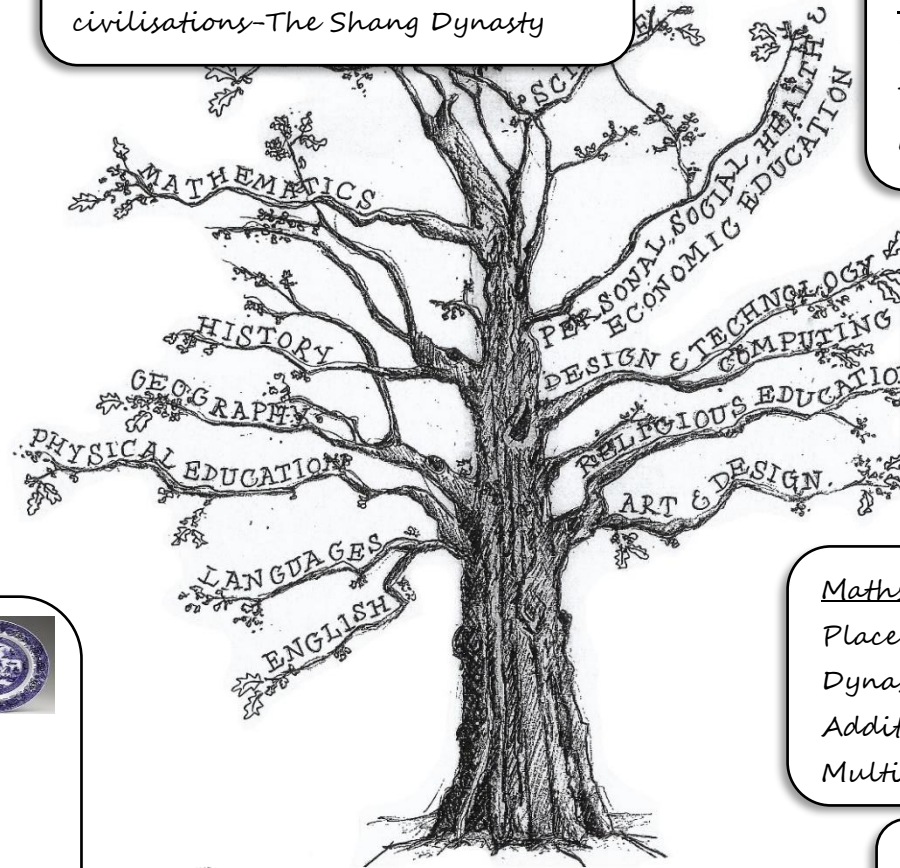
civilisations–The Shang Dynasty

SCI

PERSONAL SOCIAL HEALTH & ECONOMIC EDUCATION

MATHEMATICS

HISTORY

GEOGRAPHY

PHYSICAL EDUCATION

LANGUAGES

ENGLISH

DESIGN & TECHNOLOGY

COMPUTING

RELIGIOUS EDUCATION

ART & DESIGN.

Math

Place

Dyna

Addit

Multi